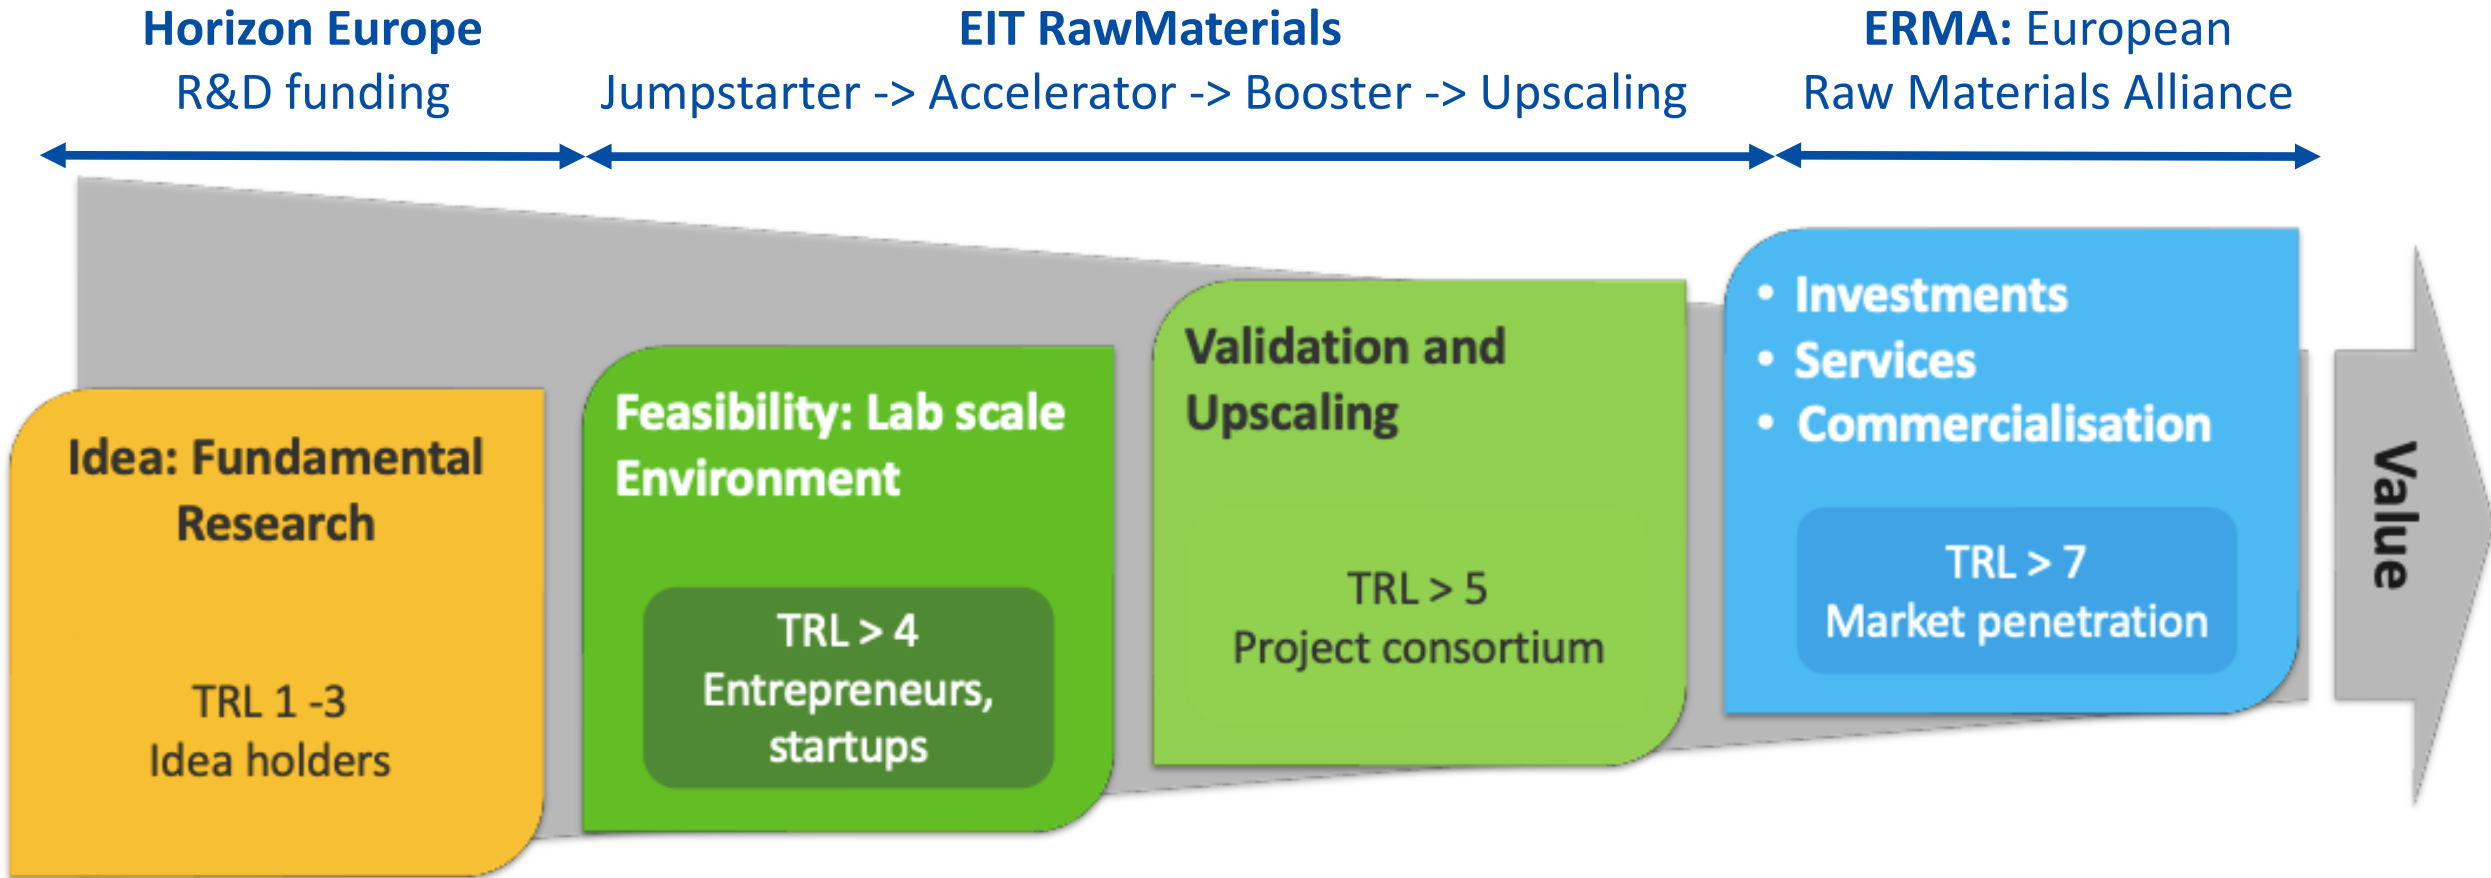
Horizon Europe
R&D funding

EIT RawMaterials
Jumpstarter -> Accelerator -> Booster -> Upscaling

ERMA: European
Raw Materials Alliance

Idea: Fundamental Research

TRL 1 -3
Idea holders

Feasibility: Lab scale Environment

TRL > 4
Entrepreneurs, startups

Validation and Upscaling

TRL > 5
Project consortium

• Investments
• Services
• Commercialisation

TRL > 7
Market penetration

Value